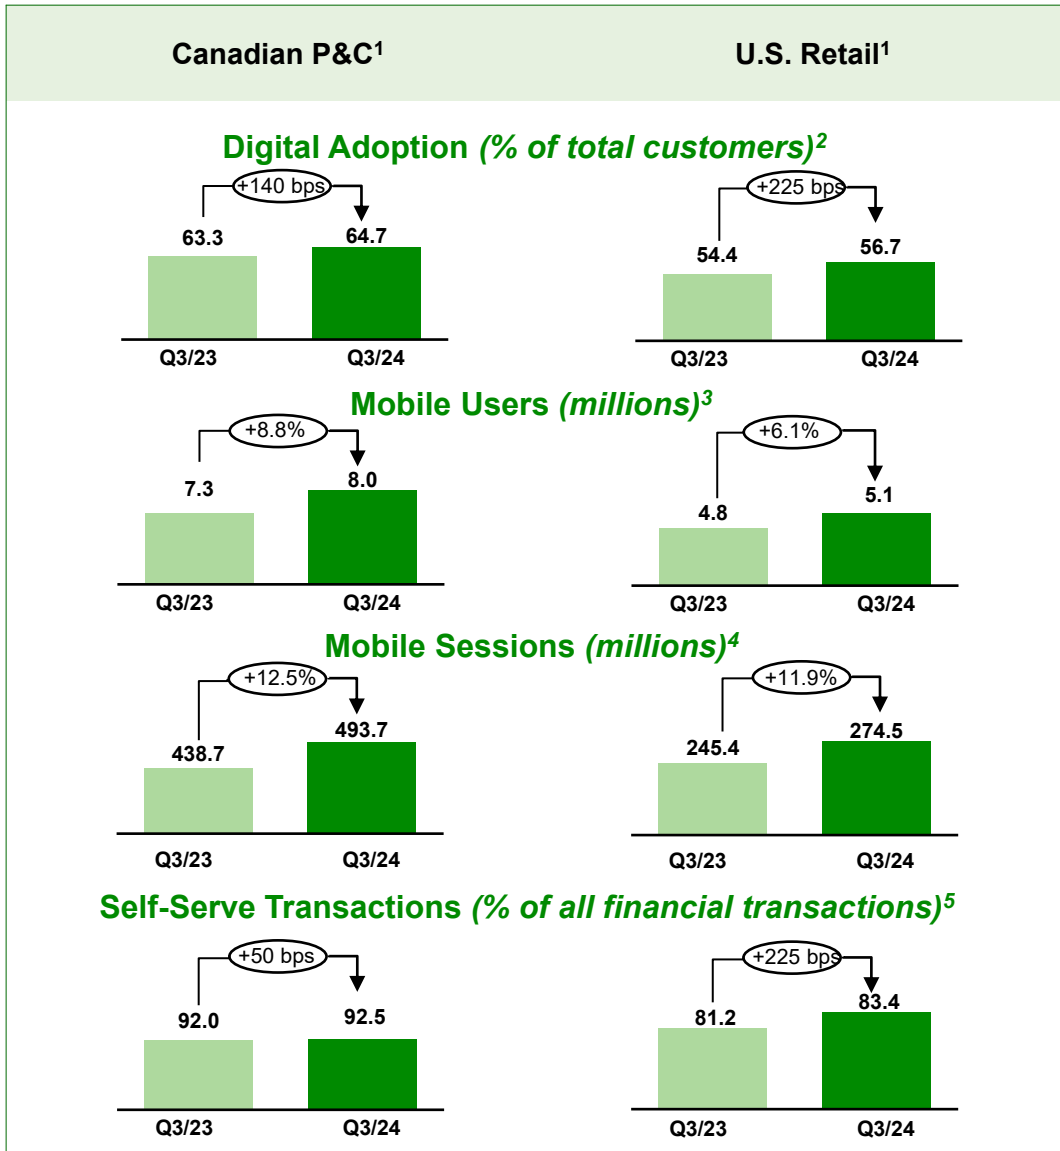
Canadian P&C$^1$

U.S. Retail$^1$

Digital Adoption *(% of total customers)*$^2$

+140 bps

63.3

64.7

Q3/23

Q3/24

+225 bps

54.4

56.7

Q3/23

Q3/24

Mobile Users *(millions)*$^3$

+8.8%

7.3

8.0

Q3/23

Q3/24

+6.1%

4.8

5.1

Q3/23

Q3/24

Mobile Sessions *(millions)*$^4$

+12.5%

438.7

493.7

Q3/23

Q3/24

+11.9%

245.4

274.5

Q3/23

Q3/24

Self-Serve Transactions *(% of all financial transactions)*$^5$

+50 bps

92.0

92.5

Q3/23

Q3/24

+225 bps

81.2

83.4

Q3/23

Q3/24